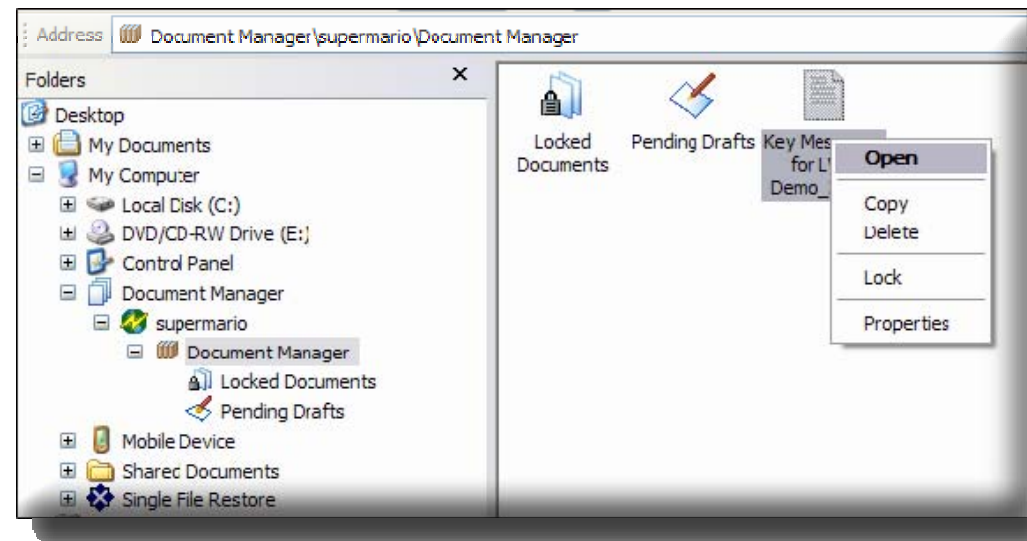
Address Document Manager\supermario\Document Manager

Folders ×

Desktop
My Documents
My Computer
Local Disk (C:)
DVD/CD-RW Drive (E:)
Control Panel
Document Manager
supermario
Document Manager
Locked Documents
Pending Drafts
Mobile Device
Shared Documents
Single File Restore

Locked Documents
Pending Drafts
Key Mes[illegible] for L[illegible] Demo_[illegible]

Open
Copy
Delete
Lock
Properties